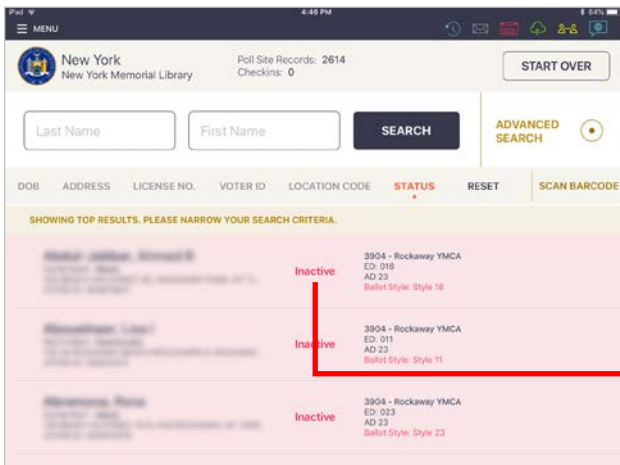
iPad
4:46 PM
84%
MENU

New York
New York Memorial Library

Poll Site Records: 2614
Checkins: 0

START OVER

Last Name
First Name
SEARCH
ADVANCED SEARCH

DOB ADDRESS LICENSE NO. VOTER ID LOCATION CODE STATUS RESET SCAN BARCODE

SHOWING TOP RESULTS. PLEASE NARROW YOUR SEARCH CRITERIA.

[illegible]
Inactive
3904 - Rockaway YMCA
ED: 018
AD 23
Ballot Style: Style 18

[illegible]
Inactive
3904 - Rockaway YMCA
ED: 011
AD 23
Ballot Style: Style 11

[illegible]
Inactive
3904 - Rockaway YMCA
ED: 023
AD 23
Ballot Style: Style 23